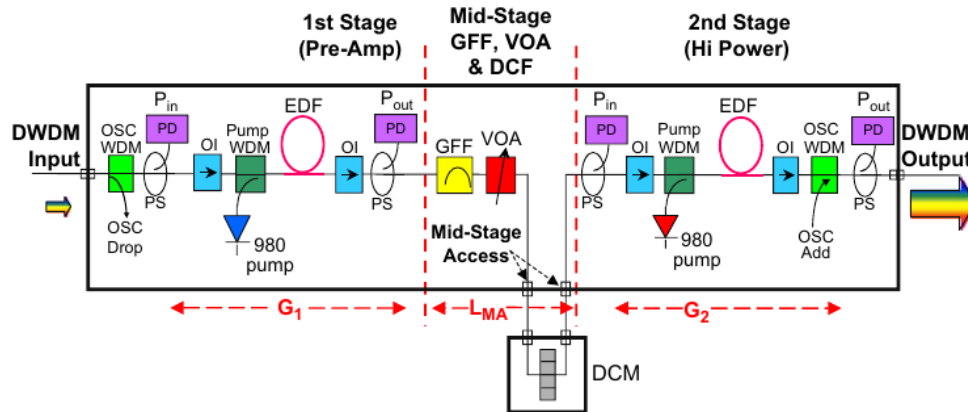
1st Stage (Pre-Amp)

Mid-Stage GFF, VOA & DCF

2nd Stage (Hi Power)

DWDM Input

OSC WDM

$P_{in}$

PD

OI

Pump WDM

EDF

OI

$P_{out}$

PD

PS

OSC Drop

PS

980 pump

GFF

VOA

Mid-Stage Access

$P_{in}$

PD

OI

Pump WDM

EDF

OI

OSC WDM

$P_{out}$

PD

PS

980 pump

OSC Add

PS

DWDM Output

$G_1$

$L_{MA}$

$G_2$

DCM